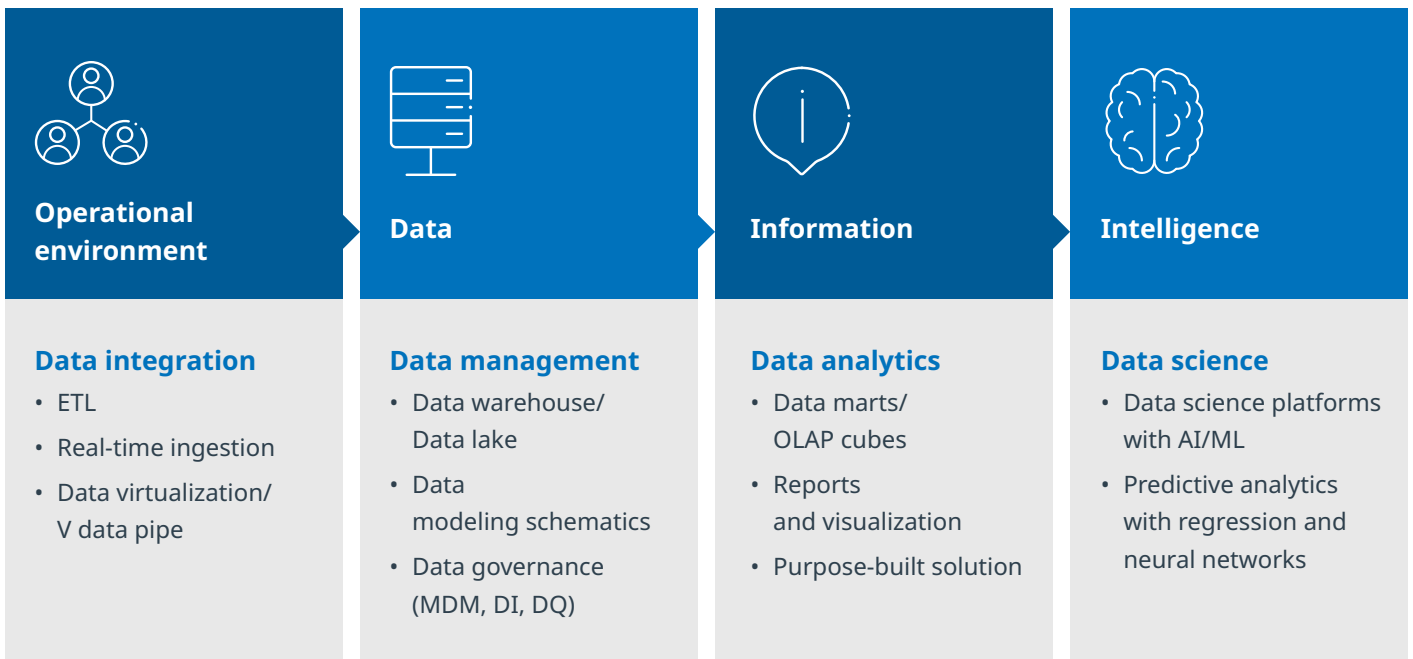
Operational environment

Data integration
• ETL
• Real-time ingestion
• Data virtualization/ V data pipe

Data

Data management
• Data warehouse/ Data lake
• Data modeling schematics
• Data governance (MDM, DI, DQ)

Information

Data analytics
• Data marts/ OLAP cubes
• Reports and visualization
• Purpose-built solution

Intelligence

Data science
• Data science platforms with AI/ML
• Predictive analytics with regression and neural networks